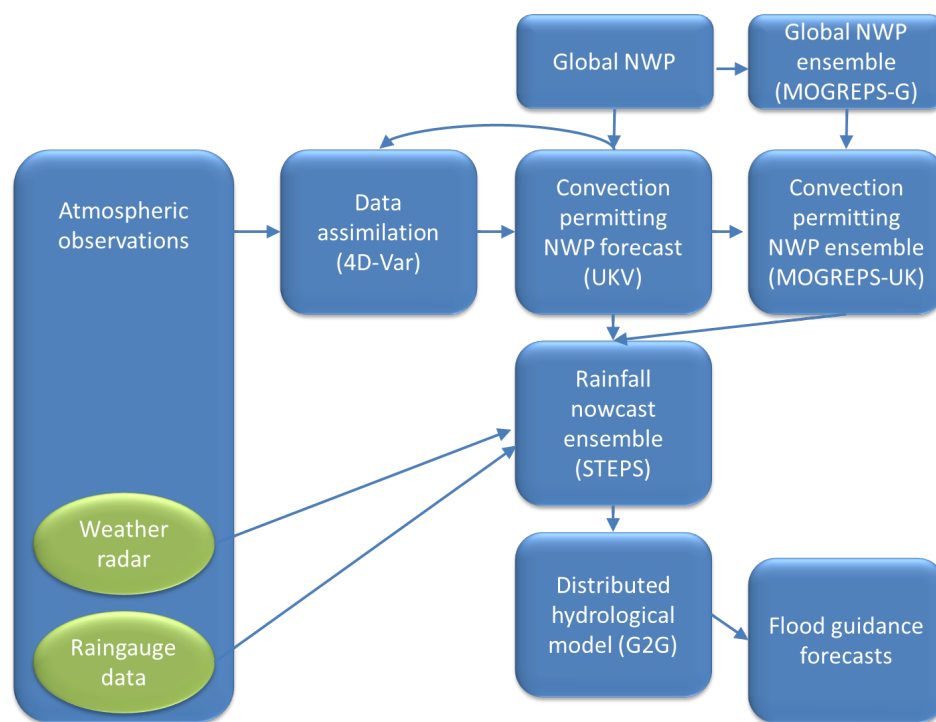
Global NWP

Global NWP ensemble (MOGREPS-G)

Atmospheric observations

Data assimilation (4D-Var)

Convection permitting NWP forecast (UKV)

Convection permitting NWP ensemble (MOGREPS-UK)

Rainfall nowcast ensemble (STEPS)

Weather radar

Raingauge data

Distributed hydrological model (G2G)

Flood guidance forecasts